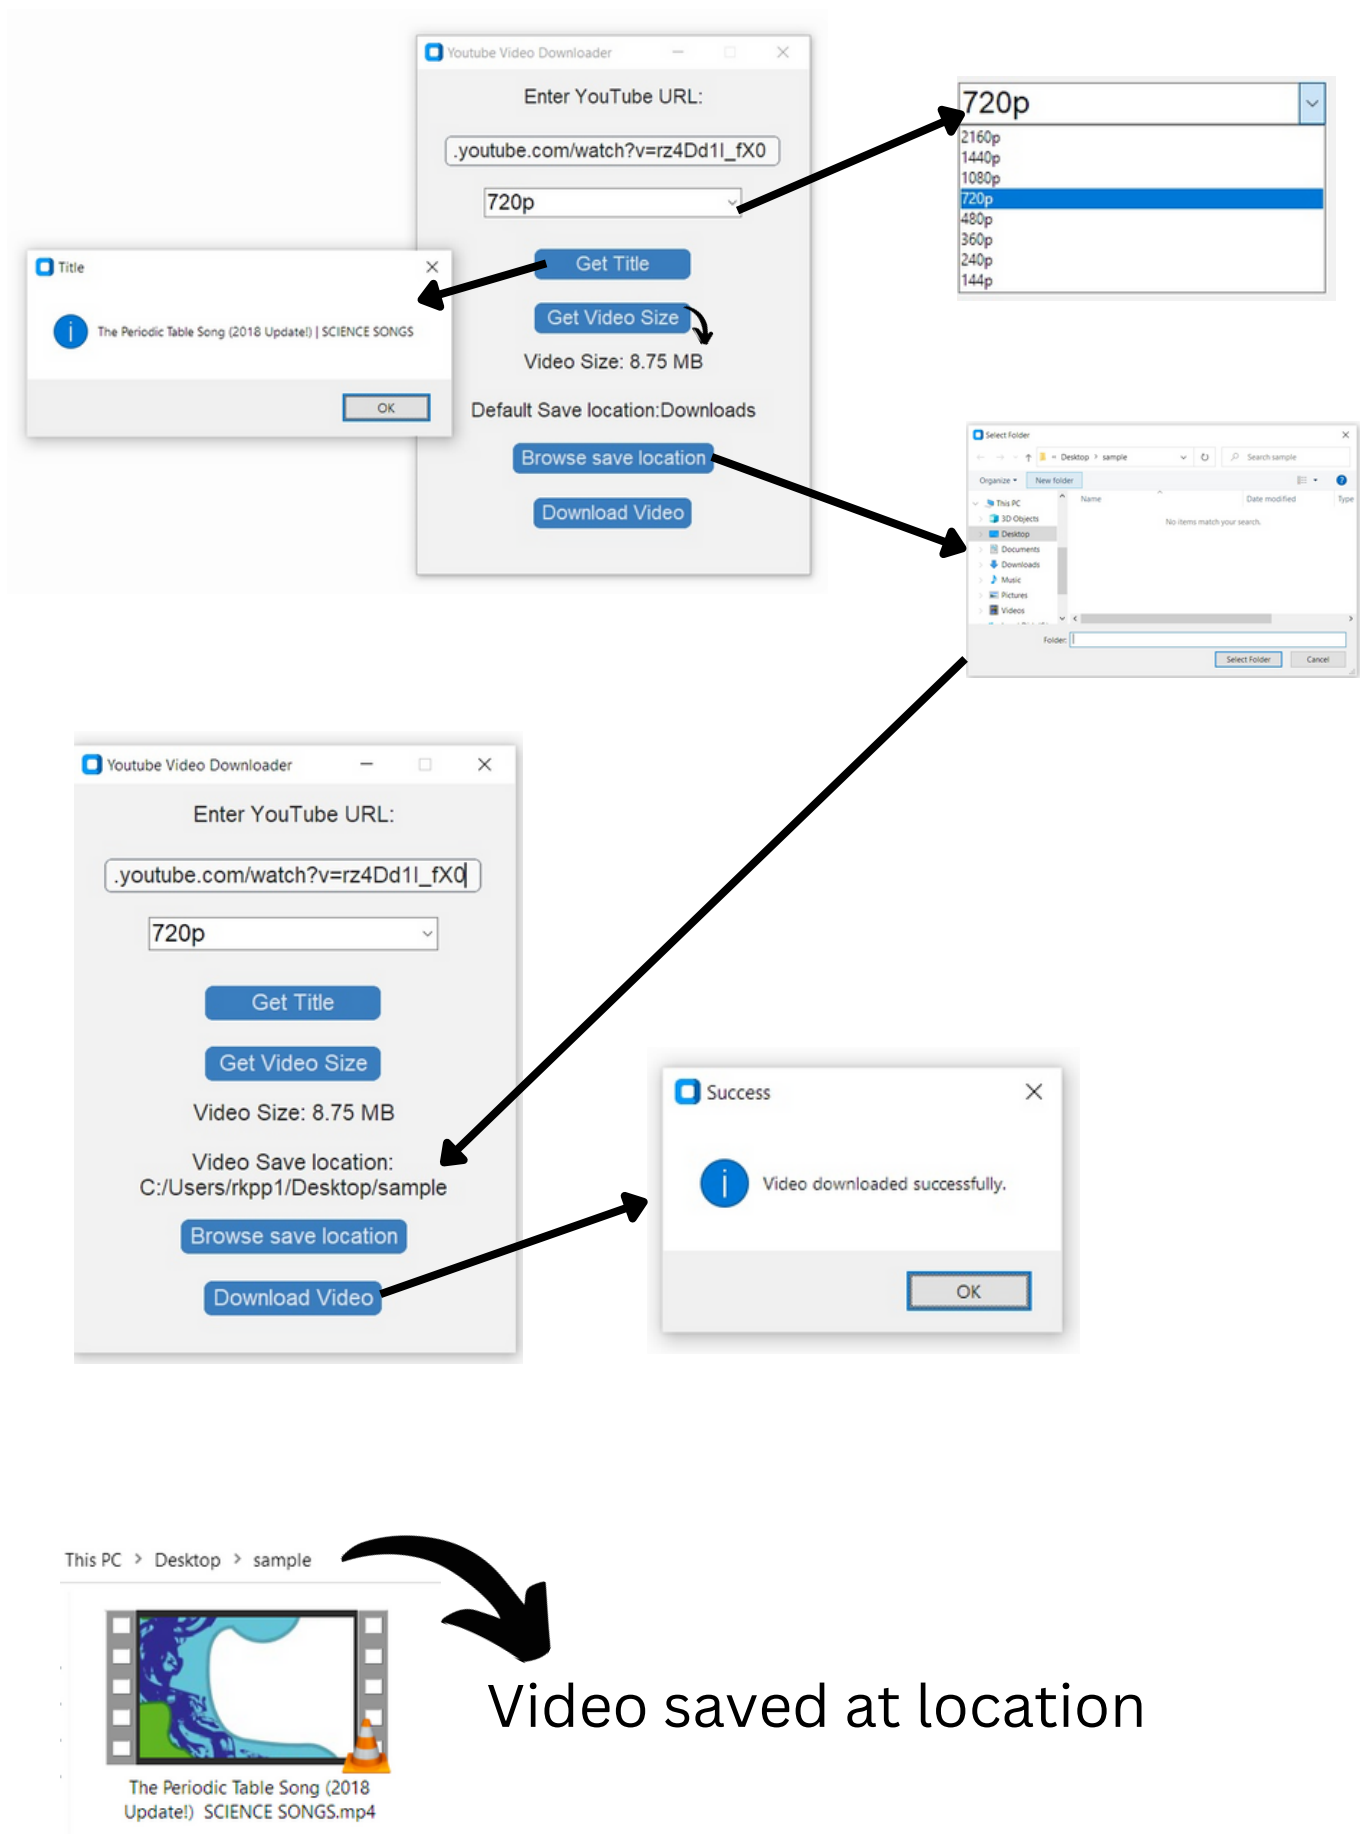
Youtube Video Downloader

Enter YouTube URL:

.youtube.com/watch?v=rz4Dd1l_fX0

720p

Get Title

Get Video Size

Video Size: 8.75 MB

Default Save location:Downloads

Browse save location

Download Video

720p

2160p
1440p
1080p
720p
480p
360p
240p
144p

Title

The Periodic Table Song (2018 Update!) | SCIENCE SONGS

OK

Select Folder

Desktop › sample

Search sample

Organize ▾ New folder

This PC
3D Objects
Desktop
Documents
Downloads
Music
Pictures
Videos

Name Date modified Type

No items match your search.

Folder:

Select Folder Cancel

Youtube Video Downloader

Enter YouTube URL:

.youtube.com/watch?v=rz4Dd1l_fX0

720p

Get Title

Get Video Size

Video Size: 8.75 MB

Video Save location:
C:/Users/rkpp1/Desktop/sample

Browse save location

Download Video

Success

Video downloaded successfully.

OK

This PC › Desktop › sample

The Periodic Table Song (2018 Update!) SCIENCE SONGS.mp4

Video saved at location